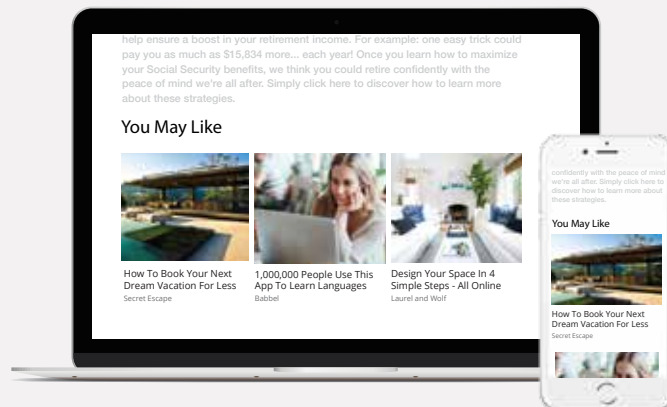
help ensure a boost in your retirement income. For example: one easy trick could pay you as much as $15,834 more... each year! Once you learn how to maximize your Social Security benefits, we think you could retire confidently with the peace of mind we're all after. Simply click here to discover how to learn more about these strategies.

You May Like

How To Book Your Next Dream Vacation For Less
Secret Escape

1,000,000 People Use This App To Learn Languages
Babbel

Design Your Space In 4 Simple Steps - All Online
Laurel and Wolf

confidently with the peace of mind we're all after. Simply click here to discover how to learn more about these strategies.

You May Like

How To Book Your Next Dream Vacation For Less
Secret Escape